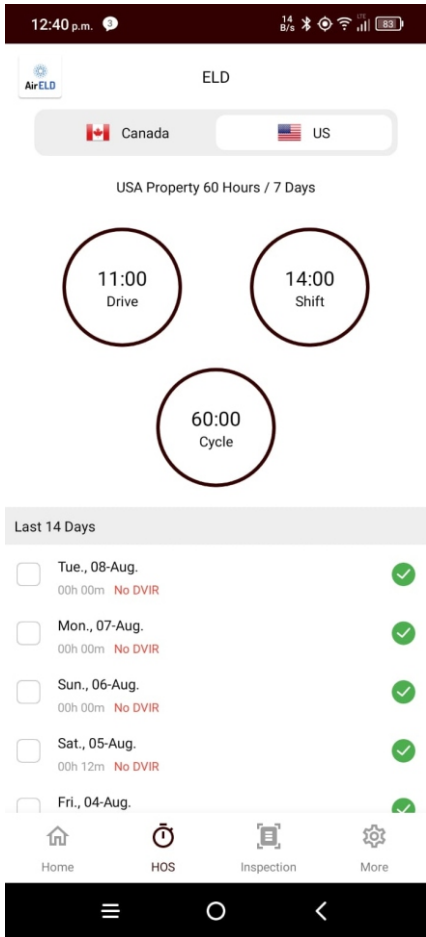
12:40 p.m. 3 14 B/s 83

AirELD

ELD

Canada US

USA Property 60 Hours / 7 Days

11:00
Drive

14:00
Shift

60:00
Cycle

Last 14 Days

Tue., 08-Aug.
00h 00m No DVIR

Mon., 07-Aug.
00h 00m No DVIR

Sun., 06-Aug.
00h 00m No DVIR

Sat., 05-Aug.
00h 12m No DVIR

Fri., 04-Aug.

Home HOS Inspection More